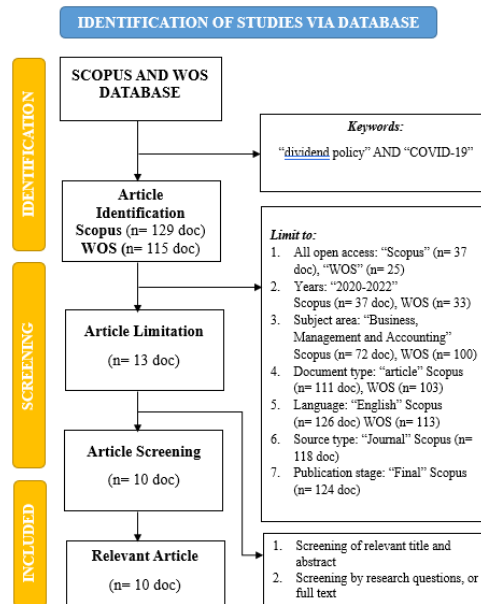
IDENTIFICATION OF STUDIES VIA DATABASE

IDENTIFICATION

SCOPUS AND WOS DATABASE

Keywords:
"dividend policy" AND "COVID-19"

Article Identification
Scopus (n= 129 doc)
WOS (n= 115 doc)

Limit to:
1. All open access: "Scopus" (n= 37 doc), "WOS" (n= 25)
2. Years: "2020-2022" Scopus (n= 37 doc), WOS (n= 33)
3. Subject area: "Business, Management and Accounting" Scopus (n= 72 doc), WOS (n= 100)
4. Document type: "article" Scopus (n= 111 doc), WOS (n= 103)
5. Language: "English" Scopus (n= 126 doc) WOS (n= 113)
6. Source type: "Journal" Scopus (n= 118 doc)
7. Publication stage: "Final" Scopus (n= 124 doc)

SCREENING

Article Limitation
(n= 13 doc)

Article Screening
(n= 10 doc)

INCLUDED

Relevant Article
(n= 10 doc)

1. Screening of relevant title and abstract
2. Screening by research questions, or full text